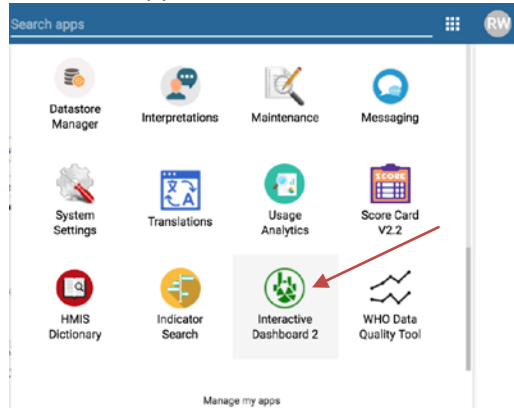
Search apps

RW

Datastore Manager

Interpretations

Maintenance

Messaging

System Settings

Translations

Usage Analytics

SCORE

Score Card V2.2

HMIS Dictionary

Indicator Search

Interactive Dashboard 2

WHO Data Quality Tool

Manage my apps